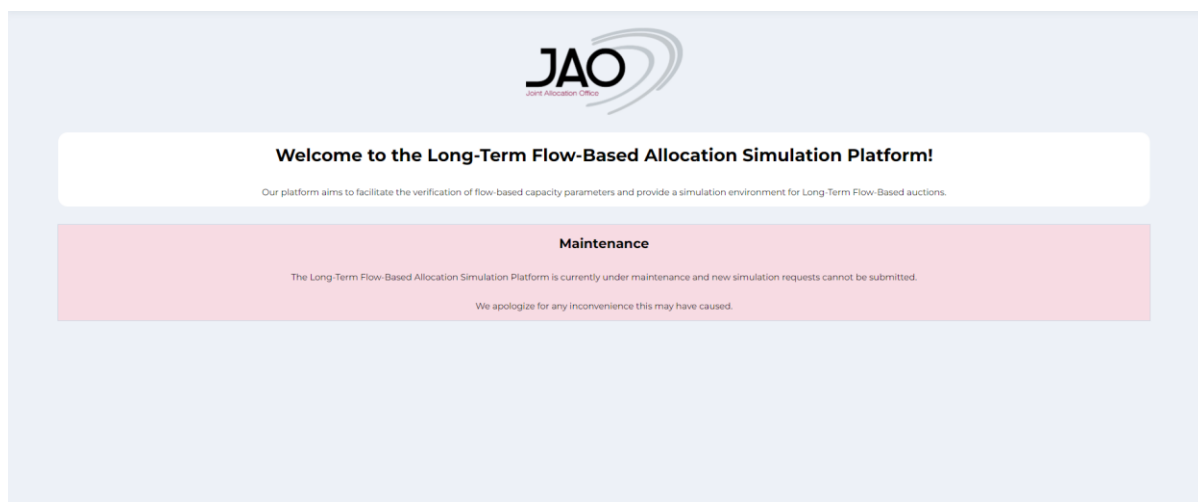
JAO
Joint Allocation Office

Welcome to the Long-Term Flow-Based Allocation Simulation Platform!

Our platform aims to facilitate the verification of flow-based capacity parameters and provide a simulation environment for Long-Term Flow-Based auctions.

Maintenance

The Long-Term Flow-Based Allocation Simulation Platform is currently under maintenance and new simulation requests cannot be submitted.

We apologize for any inconvenience this may have caused.